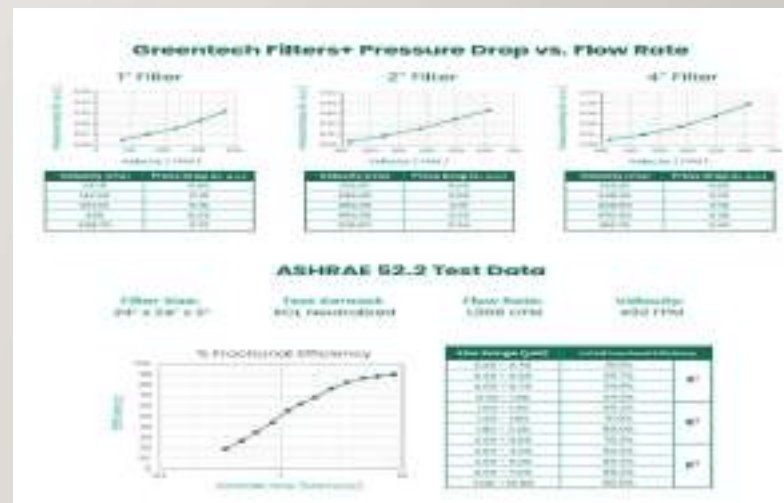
Greentech Filters+ Pressure Drop vs. Flow Rate

1" Filter

2" Filter

4" Filter

ASHRAE 52.2 Test Data

Filter Size:
24" x 24" x 2"

Test Aerosol:
KCL Neutralized

Flow Rate:
1968 CFM

Velocity:
492 FPM

% Fractional Efficiency

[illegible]